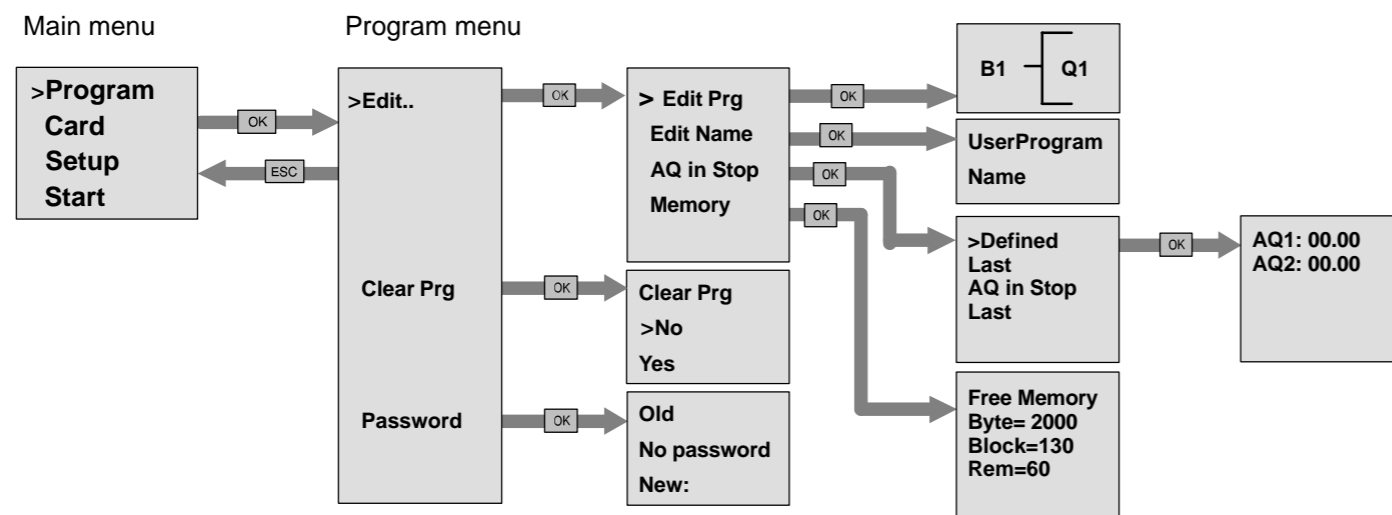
Main menu

Program menu

>Program
Card
Setup
Start

OK

ESC

>Edit..

Clear Prg

Password

OK

> Edit Prg
Edit Name
AQ in Stop
Memory

OK

OK

OK

OK

B1 Q1

UserProgram
Name

>Defined
Last
AQ in Stop
Last

OK

AQ1: 00.00
AQ2: 00.00

OK

Clear Prg
>No
Yes

OK

Old
No password
New:

Free Memory
Byte= 2000
Block=130
Rem=60